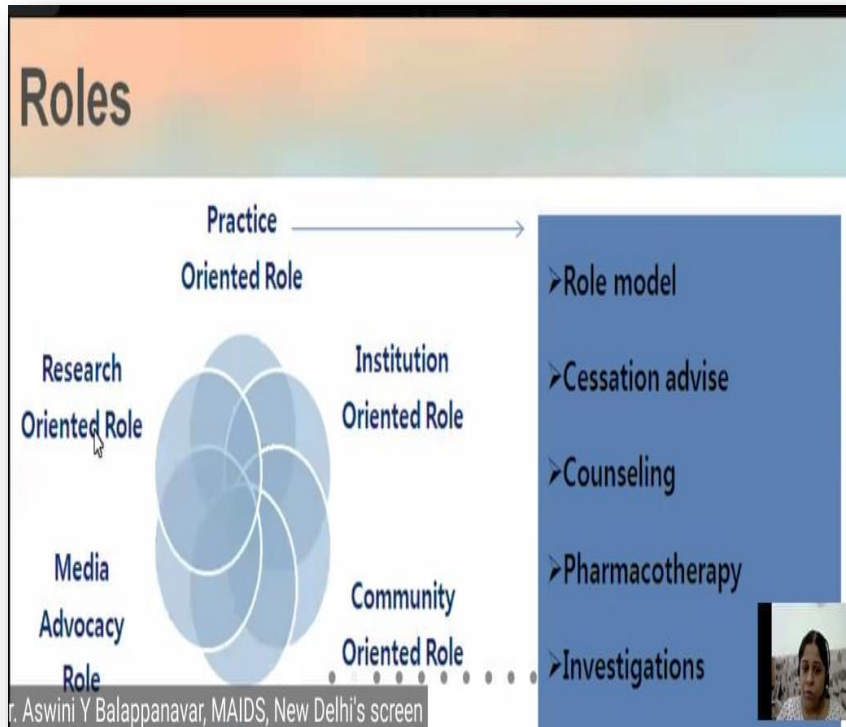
Roles

Practice Oriented Role

Research Oriented Role

Institution Oriented Role

Media Advocacy Role

Community Oriented Role

➢Role model

➢Cessation advise

➢Counseling

➢Pharmacotherapy

➢Investigations

r. Aswini Y Balappanavar, MAIDS, New Delhi's screen